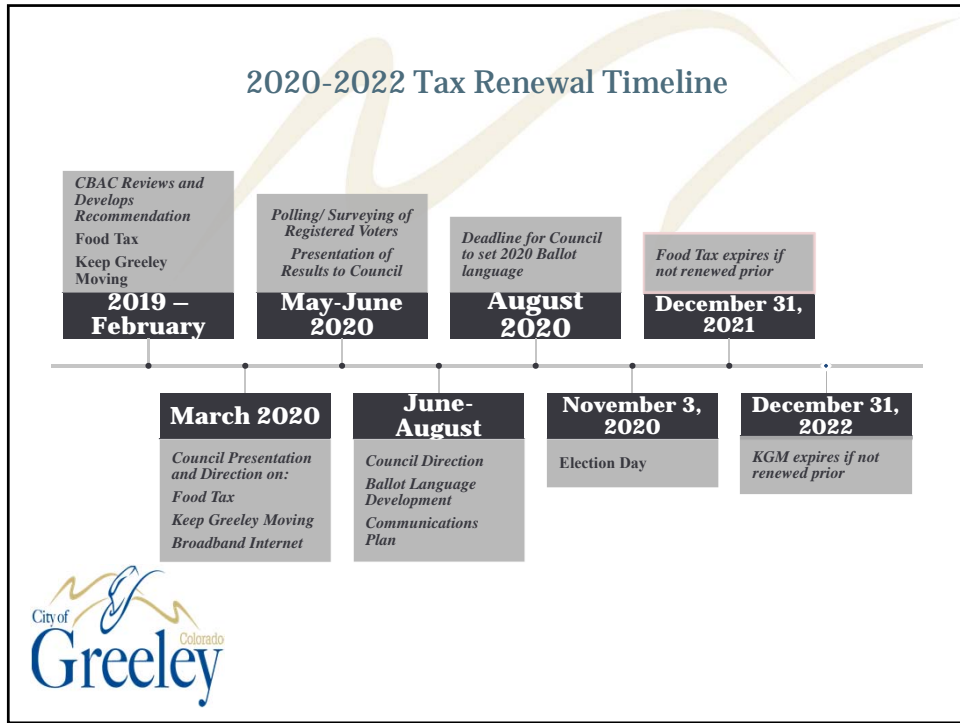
2020-2022 Tax Renewal Timeline

CBAC Reviews and Develops Recommendation

Food Tax

Keep Greeley Moving

2019 – February

Polling/ Surveying of Registered Voters

Presentation of Results to Council

May-June 2020

Deadline for Council to set 2020 Ballot language

August 2020

Food Tax expires if not renewed prior

December 31, 2021

March 2020

Council Presentation and Direction on:

Food Tax

Keep Greeley Moving

Broadband Internet

June-August

Council Direction

Ballot Language Development

Communications Plan

November 3, 2020

Election Day

December 31, 2022

KGM expires if not renewed prior

City of Greeley Colorado